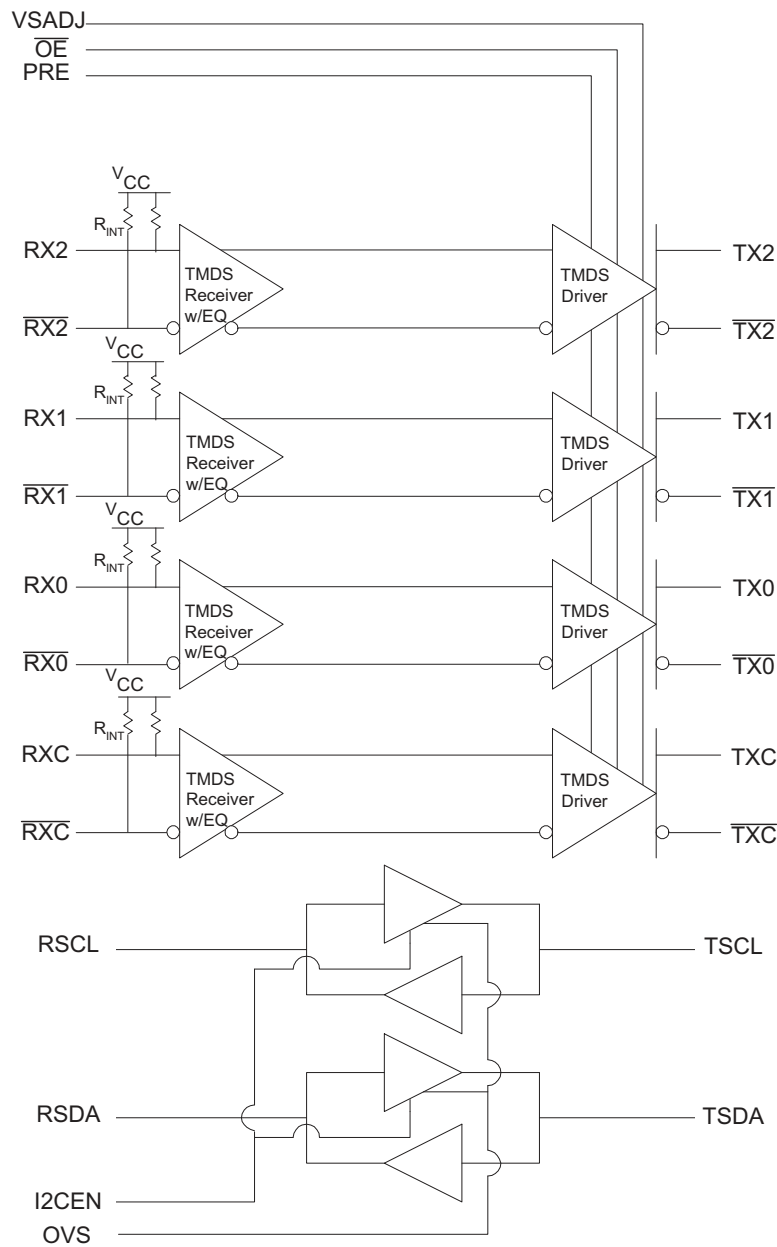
VSADJ
$\overline{OE}$
PRE

$V_{CC}$
$R_{INT}$
RX2
TMDS Receiver w/EQ
$\overline{RX2}$
TMDS Driver
TX2
$\overline{TX2}$

$V_{CC}$
$R_{INT}$
RX1
TMDS Receiver w/EQ
$\overline{RX1}$
TMDS Driver
TX1
$\overline{TX1}$

$V_{CC}$
$R_{INT}$
RX0
TMDS Receiver w/EQ
$\overline{RX0}$
TMDS Driver
TX0
$\overline{TX0}$

$V_{CC}$
$R_{INT}$
RXC
TMDS Receiver w/EQ
$\overline{RXC}$
TMDS Driver
TXC
$\overline{TXC}$

RSCL
TSCL
RSDA
TSDA
I2CEN
OVS